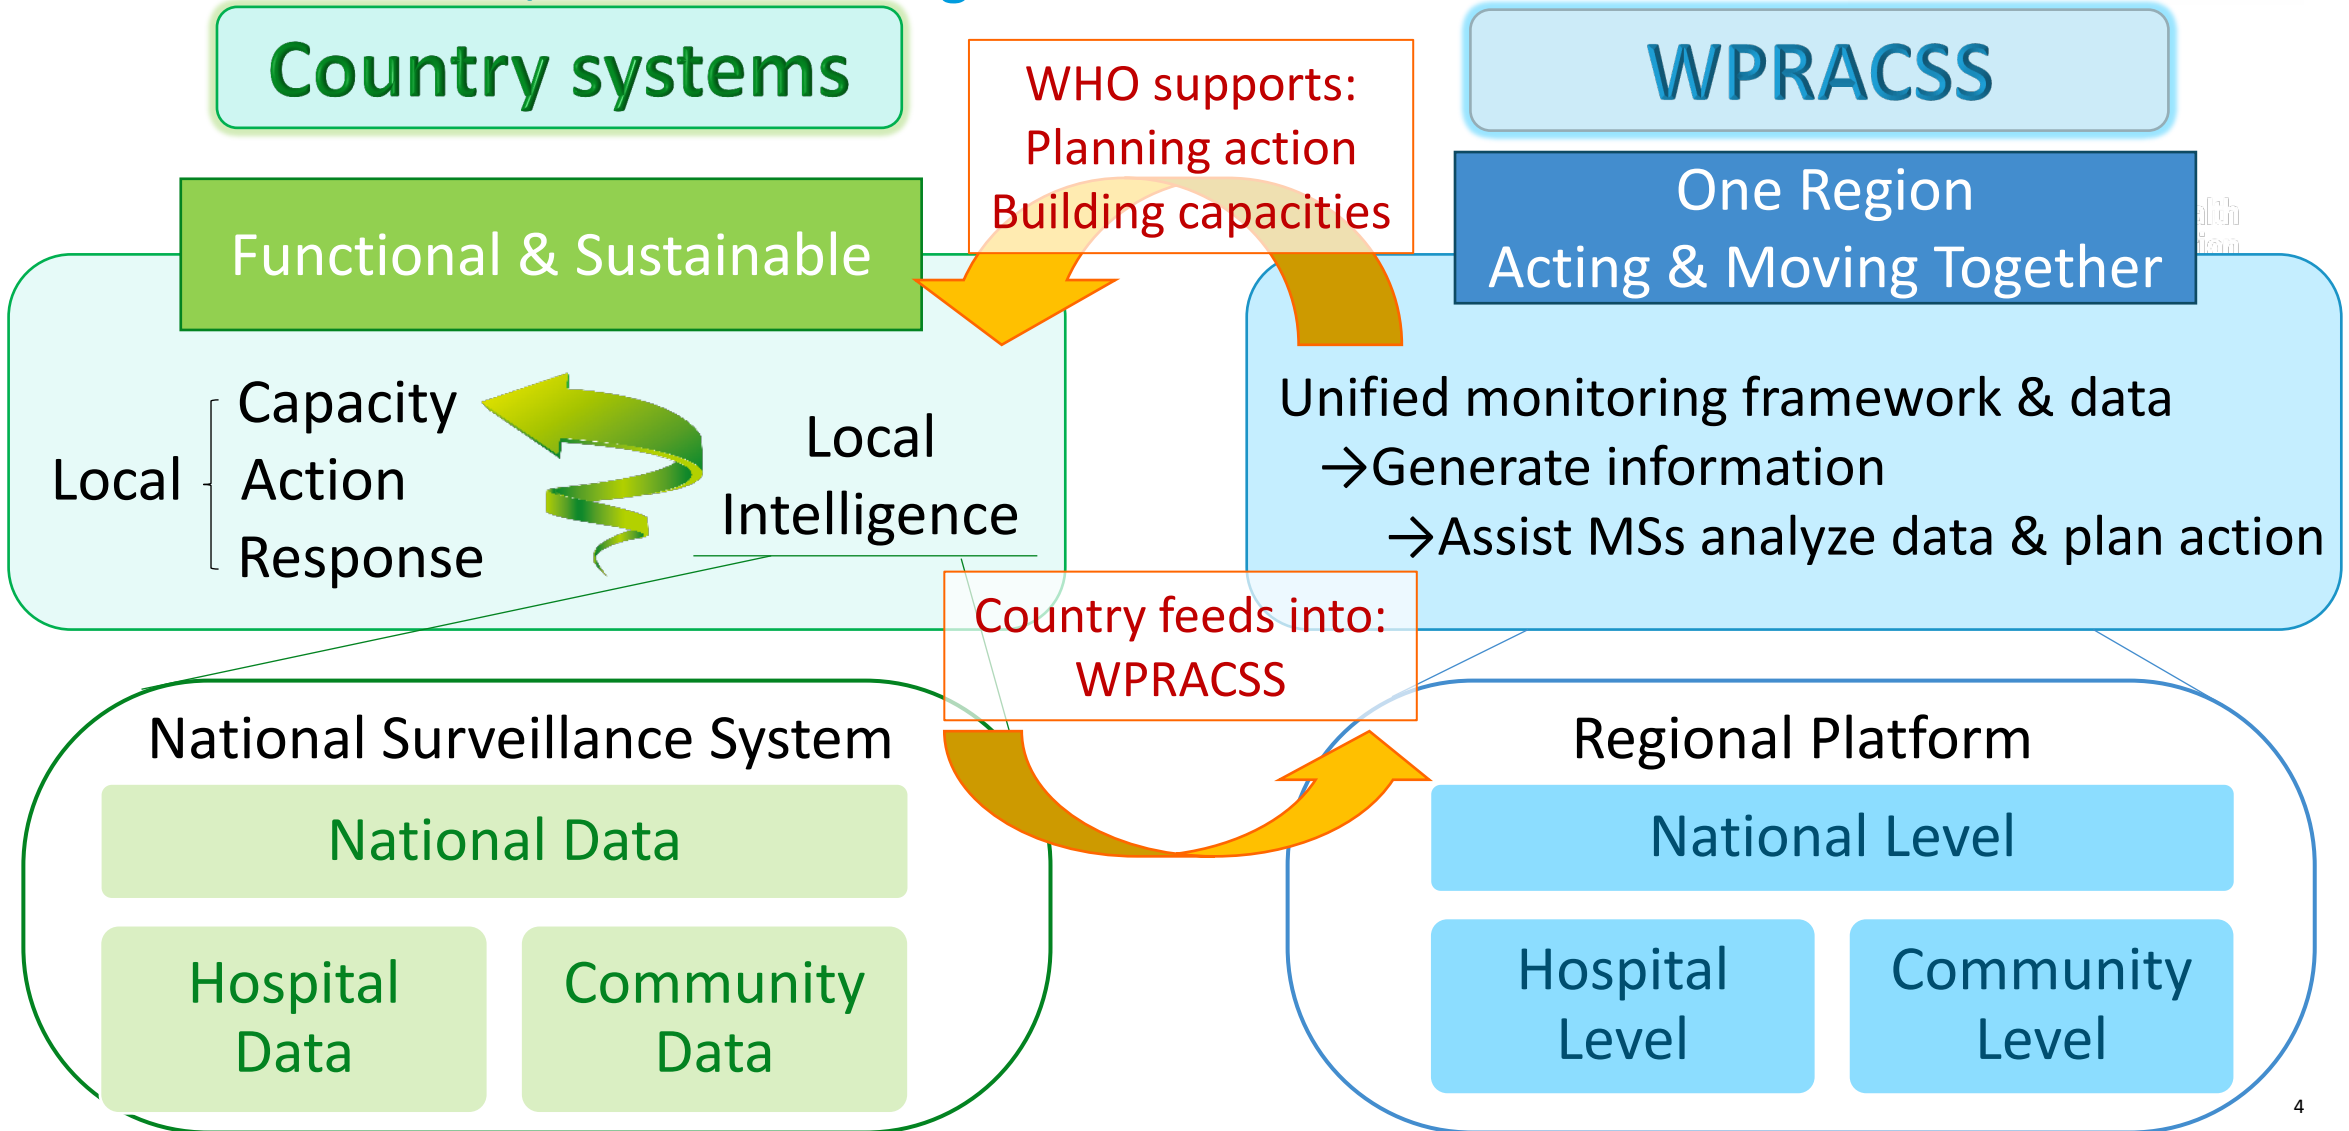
Country systems

WHO supports:
Planning action
Building capacities

WPRACSS

One Region
Acting & Moving Together

Functional & Sustainable

Local

Capacity
Action
Response

Local
Intelligence

Unified monitoring framework & data
→Generate information
→Assist MSs analyze data & plan action

Country feeds into:
WPRACSS

National Surveillance System

National Data

Hospital Data

Community Data

Regional Platform

National Level

Hospital Level

Community Level

4